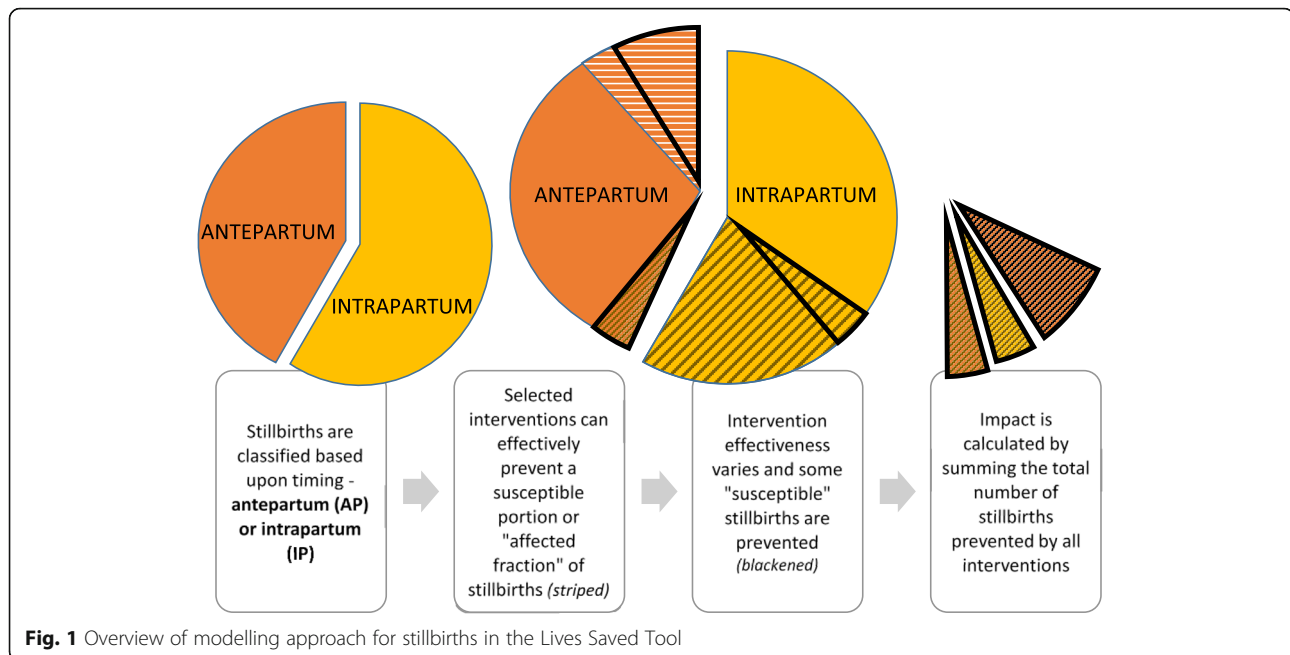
ANTEPARTUM

INTRAPARTUM

ANTEPARTUM

INTRAPARTUM

Stillbirths are classified based upon timing - **antepartum (AP) or intrapartum (IP)**

Selected interventions can effectively prevent a susceptible portion or "affected fraction" of stillbirths *(striped)*

Intervention effectiveness varies and some "susceptible" stillbirths are prevented *(blackened)*

Impact is calculated by summing the total number of stillbirths prevented by all interventions

**Fig. 1** Overview of modelling approach for stillbirths in the Lives Saved Tool